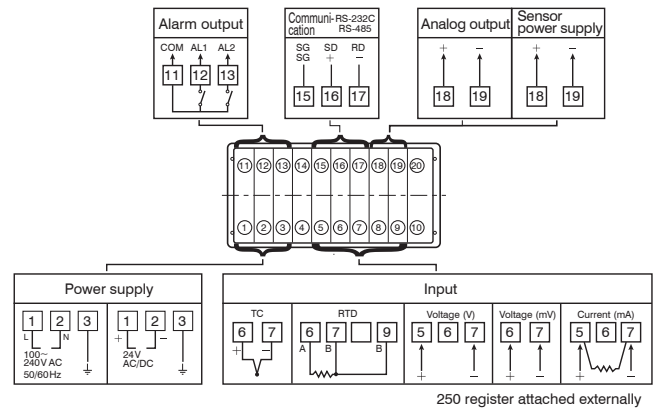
Alarm output

COM AL1 AL2

11 12 13

Communication RS-232C RS-485

SG SD RD
SG + –

15 16 17

Analog output

+ –

18 19

Sensor power supply

+ –

18 19

11 12 13 14 15 16 17 18 19 20

1 2 3 4 5 6 7 8 9 10

Power supply

1 2 3
L N
100~240V AC 50/60Hz

1 2 3
+ –
24V AC/DC

Input

TC
6 7
+ –

RTD
6 7 9
A B B

Voltage (V)
5 6 7
+ –

Voltage (mV)
6 7
+ –

Current (mA)
5 6 7
+ –

250 register attached externally